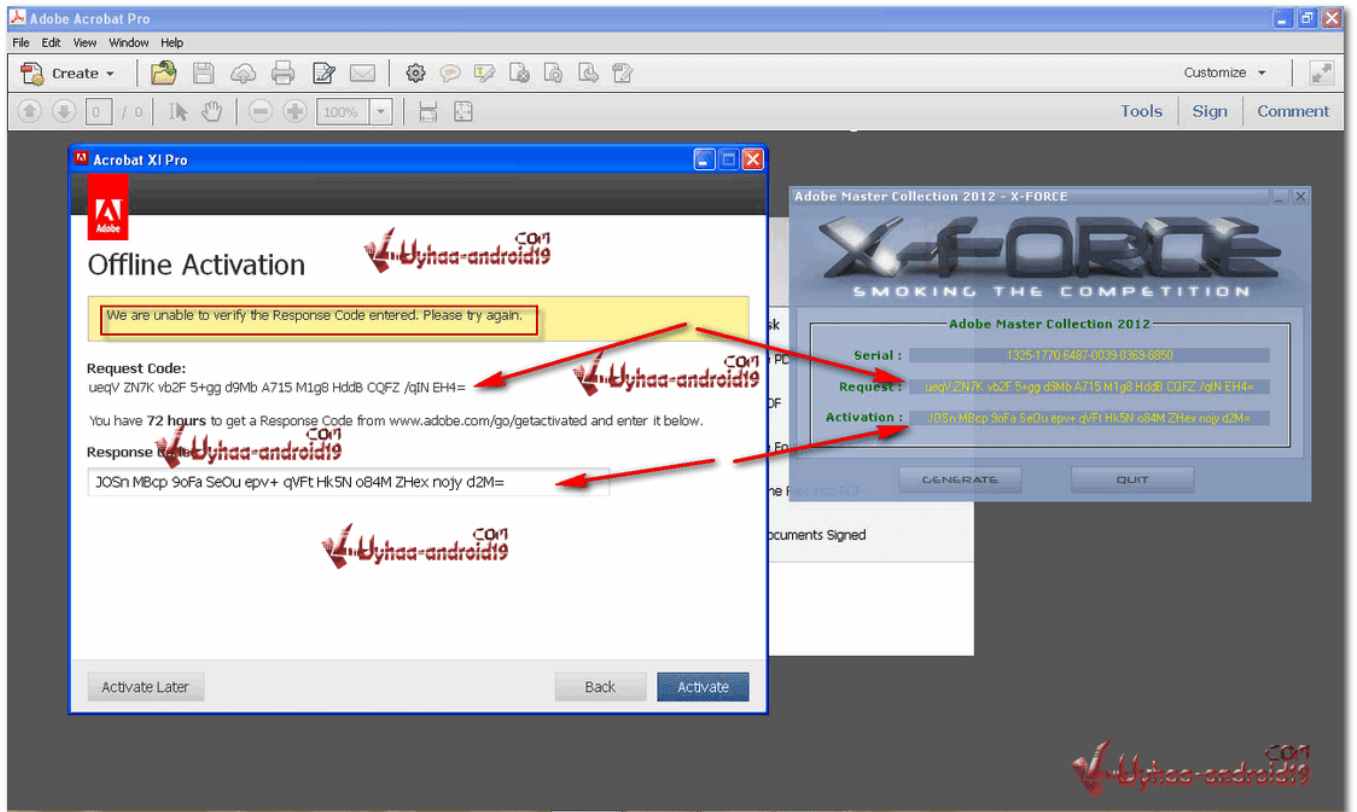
Adobe Acrobat Pro
File Edit View Window Help
Create
Customize
0 / 0 100%
Tools Sign Comment

Acrobat XI Pro
Adobe
Offline Activation
We are unable to verify the Response Code entered. Please try again.
Request Code:
ueqV ZN7K vb2F 5+gg d9Mb A715 M1g8 HddB CQFZ /qIN EH4=
You have 72 hours to get a Response Code from www.adobe.com/go/getactivated and enter it below.
Response Code:
JOSn MBcp 9oFa SeOu epv+ qVFt Hk5N o84M ZHex nojy d2M=
Activate Later
Back
Activate

Adobe Master Collection 2012 - X-FORCE
X-FORCE
SMOKING THE COMPETITION
Adobe Master Collection 2012
Serial : 1325-1770-6487-0039-0369-8850
Request : ueqV ZN7K vb2F 5+gg d9Mb A715 M1g8 HddB CQFZ /qIN EH4=
Activation : JOSn MBcp 9oFa SeOu epv+ qVFt Hk5N o84M ZHex nojy d2M=
GENERATE
QUIT

sk
PDF
DF
e Fo
ne Files into PDF
ocuments Signed

Vuyhaa-android19.com
Vuyhaa-android19.com
Vuyhaa-android19.com
Vuyhaa-android19.com
Vuyhaa-android19.com